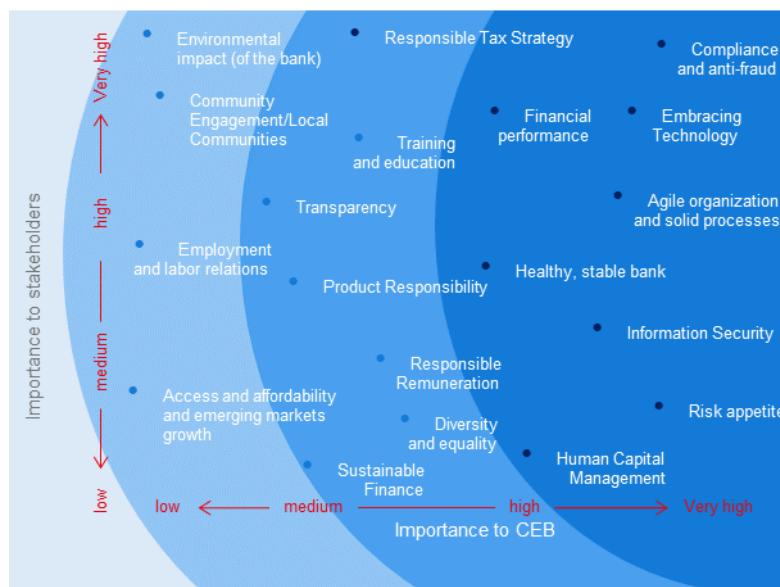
Importance to stakeholders

Very high

high

medium

low

Environmental impact (of the bank)

Responsible Tax Strategy

Compliance and anti-fraud

Community Engagement/Local Communities

Training and education

Financial performance

Embracing Technology

Transparency

Agile organization and solid processes

Employment and labor relations

Healthy, stable bank

Product Responsibility

Information Security

Responsible Remuneration

Access and affordability and emerging markets growth

Diversity and equality

Risk appetite

Human Capital Management

Sustainable Finance

low

medium

high

Very high

Importance to CEB